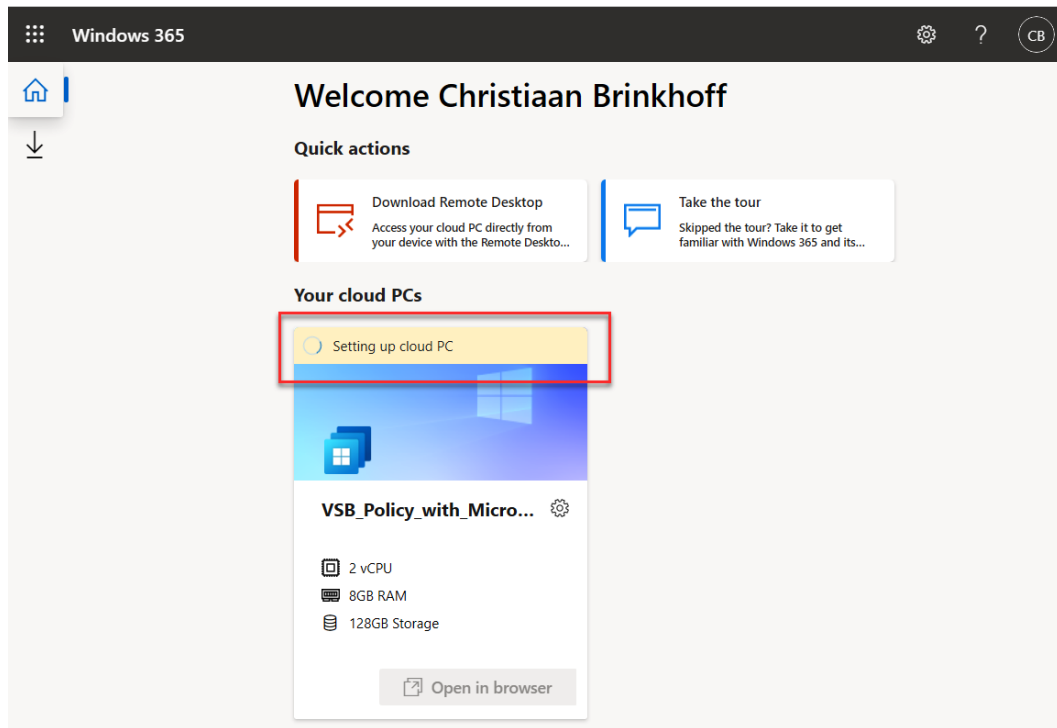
Windows 365

CB

Welcome Christiaan Brinkhoff

Quick actions

Download Remote Desktop
Access your cloud PC directly from your device with the Remote Deskto...

Take the tour
Skipped the tour? Take it to get familiar with Windows 365 and its...

Your cloud PCs

Setting up cloud PC

VSB_Policy_with_Micro...

2 vCPU
8GB RAM
128GB Storage

Open in browser